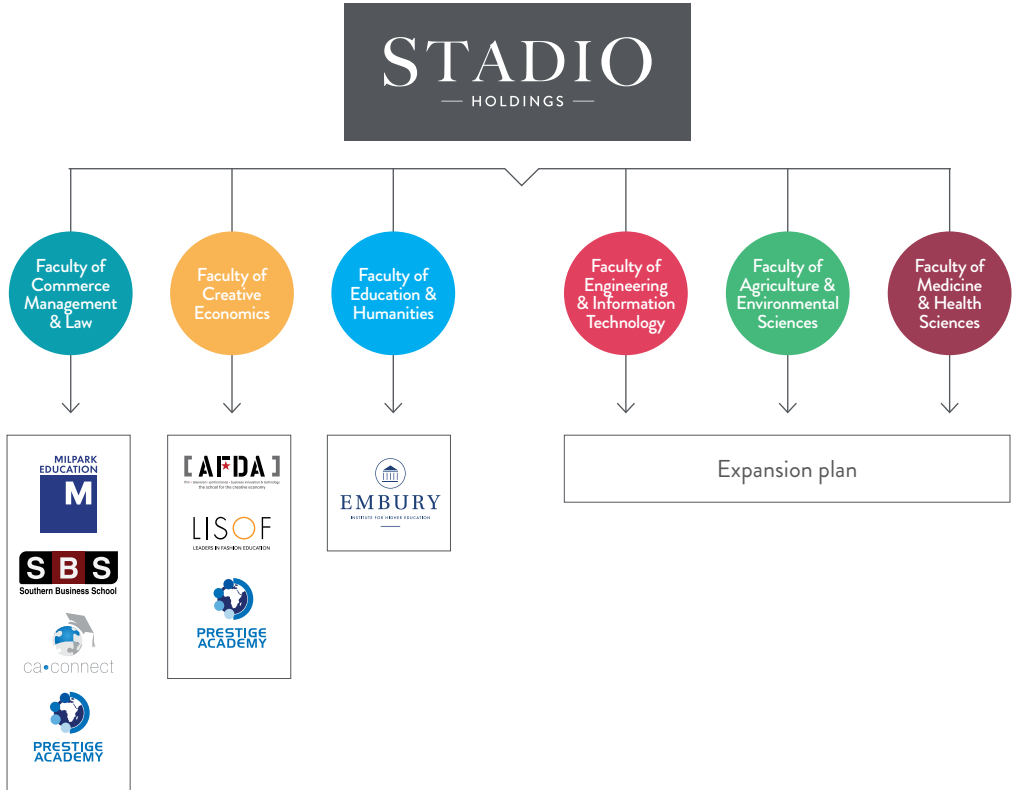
STADIO
HOLDINGS

Faculty of Commerce Management & Law

Faculty of Creative Economics

Faculty of Education & Humanities

Faculty of Engineering & Information Technology

Faculty of Agriculture & Environmental Sciences

Faculty of Medicine & Health Sciences

MILPARK EDUCATION
M

SBS
Southern Business School

ca•connect

PRESTIGE ACADEMY

[AFDA]
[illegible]
the school for the creative economy

LISOF
LEADERS IN FASHION EDUCATION

PRESTIGE ACADEMY

EMBURY
INSTITUTE FOR HIGHER EDUCATION

Expansion plan